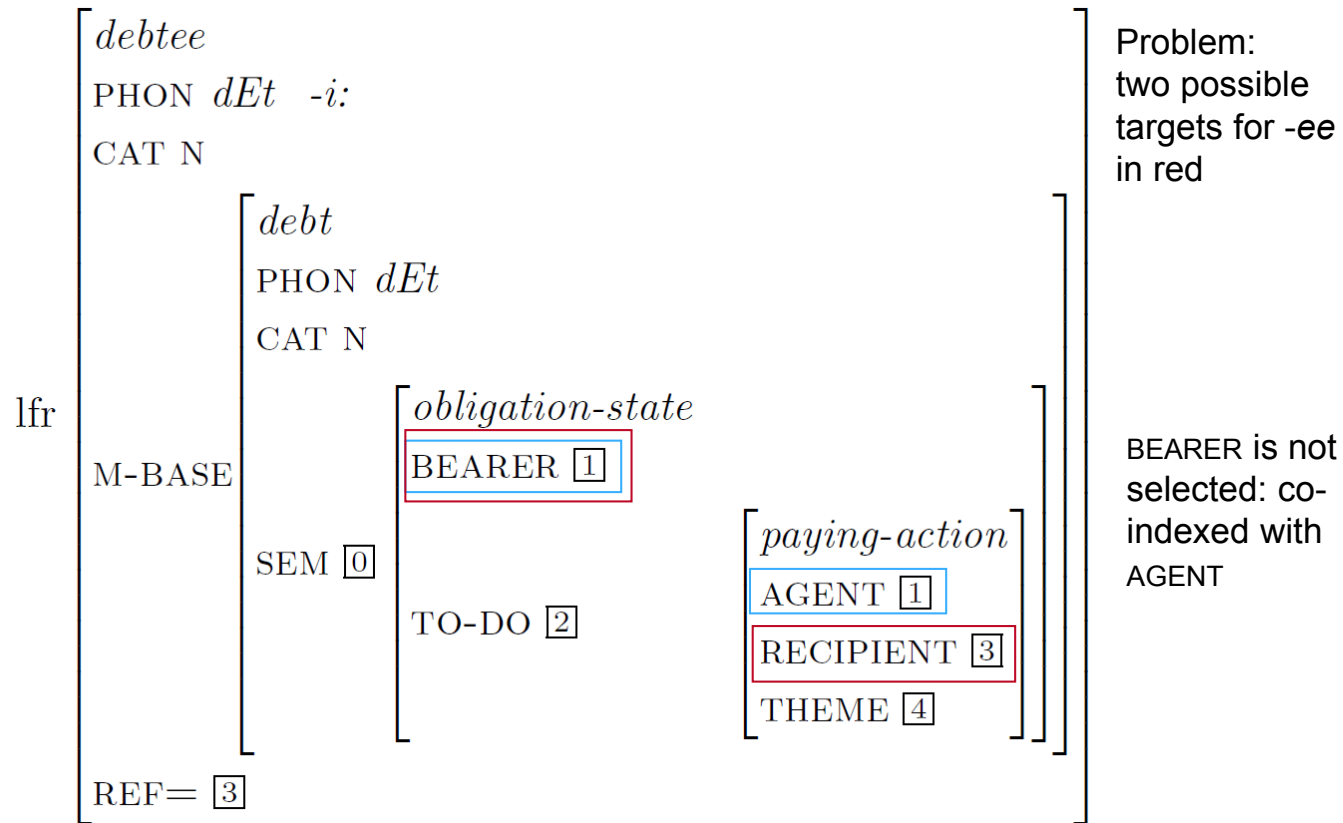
lfr

*debtee*
PHON *dEt -i:*
CAT N
M-BASE
*debt*
PHON *dEt*
CAT N
SEM $\boxed{0}$
*obligation-state*
BEARER $\boxed{1}$
TO-DO $\boxed{2}$
*paying-action*
AGENT $\boxed{1}$
RECIPIENT $\boxed{3}$
THEME $\boxed{4}$
REF= $\boxed{3}$

Problem: two possible targets for -*ee* in red

BEARER is not selected: co-indexed with AGENT